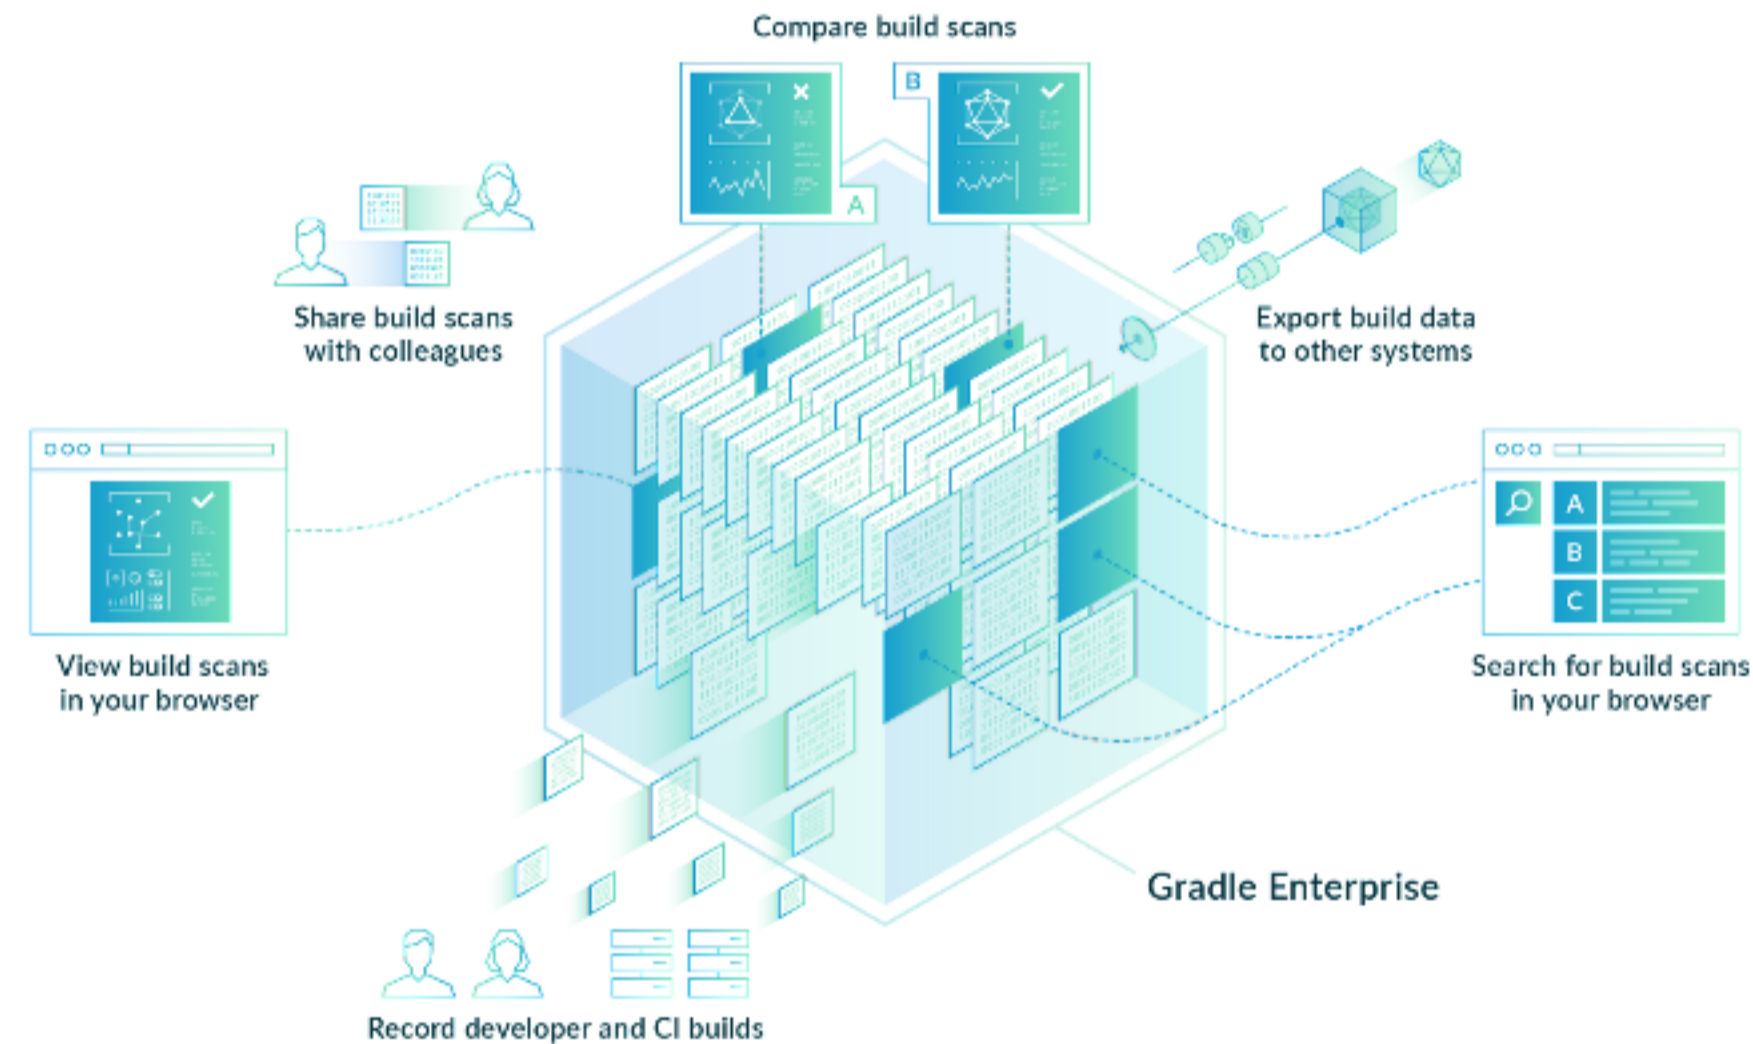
Compare build scans

A

B

Share build scans with colleagues

Export build data to other systems

View build scans in your browser

A

B

C

Search for build scans in your browser

Gradle Enterprise

Record developer and CI builds